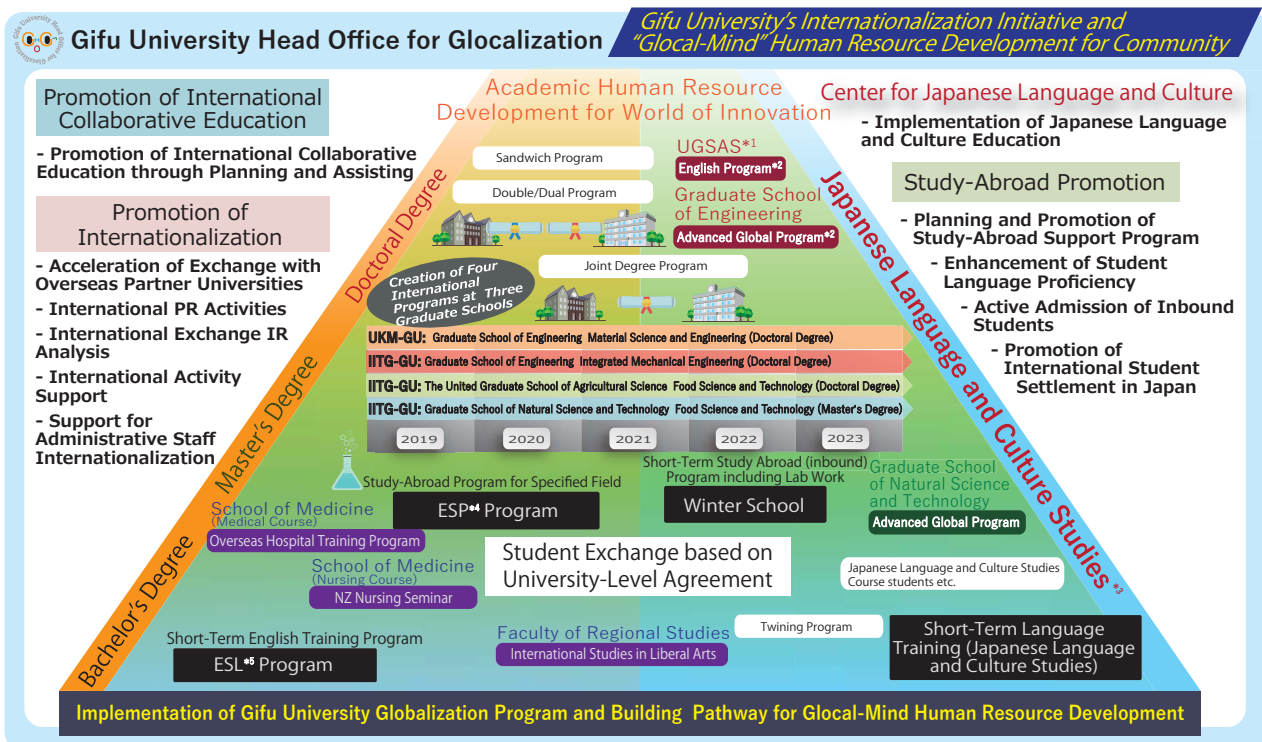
Gifu University Head Office for Glocalization

Gifu University Head Office for Glocalization

Gifu University's Internationalization Initiative and "Glocal-Mind" Human Resource Development for Community

Academic Human Resource Development for World of Innovation

Promotion of International Collaborative Education

- Promotion of International Collaborative Education through Planning and Assisting

Promotion of Internationalization

- Acceleration of Exchange with Overseas Partner Universities
- International PR Activities
- International Exchange IR Analysis
- International Activity Support
- Support for Administrative Staff Internationalization

Center for Japanese Language and Culture

- Implementation of Japanese Language and Culture Education

Study-Abroad Promotion

- Planning and Promotion of Study-Abroad Support Program
- Enhancement of Student Language Proficiency
- Active Admission of Inbound Students
- Promotion of International Student Settlement in Japan

Doctoral Degree

Master's Degree

Bachelor's Degree

Japanese Language and Culture Studies *3

Sandwich Program

Double/Dual Program

UGSAS*1

English Program*2

Graduate School of Engineering

Advanced Global Program*2

Joint Degree Program

Creation of Four International Programs at Three Graduate Schools

UKM-GU: Graduate School of Engineering Material Science and Engineering (Doctoral Degree)

IITG-GU: Graduate School of Engineering Integrated Mechanical Engineering (Doctoral Degree)

IITG-GU: The United Graduate School of Agricultural Science Food Science and Technology (Doctoral Degree)

IITG-GU: Graduate School of Natural Science and Technology Food Science and Technology (Master's Degree)

| 2019 | 2020 | 2021 | 2022 | 2023 |
|---|---|---|---|---|

Study-Abroad Program for Specified Field

ESP*4 Program

Short-Term Study Abroad (inbound) Program including Lab Work

Winter School

Graduate School of Natural Science and Technology

Advanced Global Program

School of Medicine (Medical Course)

Overseas Hospital Training Program

Student Exchange based on University-Level Agreement

School of Medicine (Nursing Course)

NZ Nursing Seminar

Japanese Language and Culture Studies Course students etc.

Short-Term English Training Program

ESL*5 Program

Faculty of Regional Studies

International Studies in Liberal Arts

Twining Program

Short-Term Language Training (Japanese Language and Culture Studies)

Implementation of Gifu University Globalization Program and Building Pathway for Glocal-Mind Human Resource Development